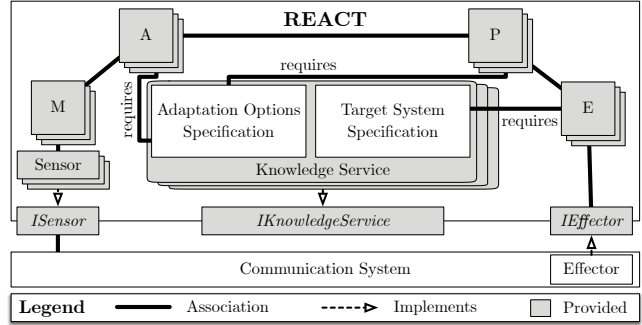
REACT

A

P

requires

M

requires

Adaptation Options Specification

Target System Specification

requires

E

Sensor

Knowledge Service

ISensor

IKnowledgeService

IEffector

Communication System

Effector

Legend

Association

Implements

Provided